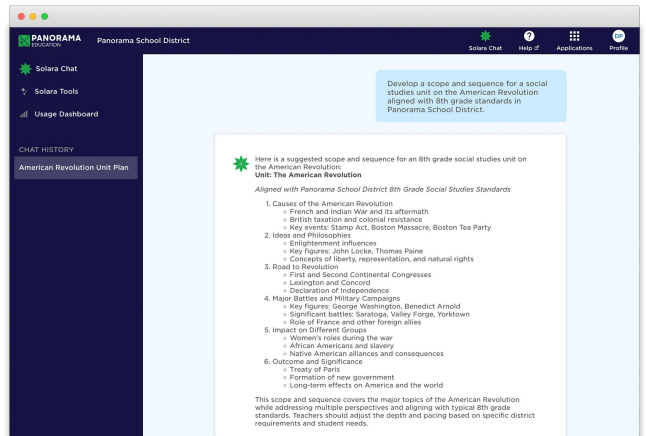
PANORAMA EDUCATION

Panorama School District

Solara Chat

Help

Applications

DP
Profile

Solara Chat

Solara Tools

Usage Dashboard

CHAT HISTORY

American Revolution Unit Plan

Develop a scope and sequence for a social studies unit on the American Revolution aligned with 8th grade standards in Panorama School District.

Here is a suggested scope and sequence for an 8th grade social studies unit on the American Revolution:
**Unit: The American Revolution**

*Aligned with Panorama School District 8th Grade Social Studies Standards*

1. Causes of the American Revolution
   ◦ French and Indian War and its aftermath
   ◦ British taxation and colonial resistance
   ◦ Key events: Stamp Act, Boston Massacre, Boston Tea Party
2. Ideas and Philosophies
   ◦ Enlightenment influences
   ◦ Key figures: John Locke, Thomas Paine
   ◦ Concepts of liberty, representation, and natural rights
3. Road to Revolution
   ◦ First and Second Continental Congresses
   ◦ Lexington and Concord
   ◦ Declaration of Independence
4. Major Battles and Military Campaigns
   ◦ Key figures: George Washington, Benedict Arnold
   ◦ Significant battles: Saratoga, Valley Forge, Yorktown
   ◦ Role of France and other foreign allies
5. Impact on Different Groups
   ◦ Women's roles during the war
   ◦ African Americans and slavery
   ◦ Native American alliances and consequences
6. Outcome and Significance
   ◦ Treaty of Paris
   ◦ Formation of new government
   ◦ Long-term effects on America and the world

This scope and sequence covers the major topics of the American Revolution while addressing multiple perspectives and aligning with typical 8th grade standards. Teachers should adjust the depth and pacing based on specific district requirements and student needs.